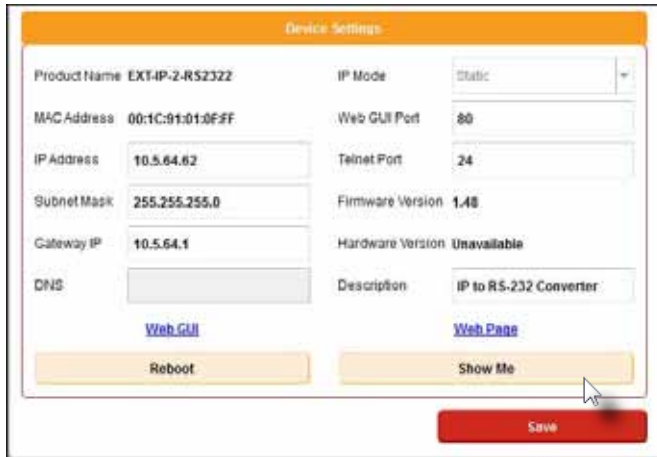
Device Settings

Product Name EXT-IP-2-RS2322

MAC Address 00:1C:91:01:0F:FF

IP Address 10.5.64.62

Subnet Mask 255.255.255.0

Gateway IP 10.5.64.1

DNS

Web GUI

Reboot

IP Mode Static

Web GUI Port 80

Telnet Port 24

Firmware Version 1.48

Hardware Version Unavailable

Description IP to RS-232 Converter

Web Page

Show Me

Save